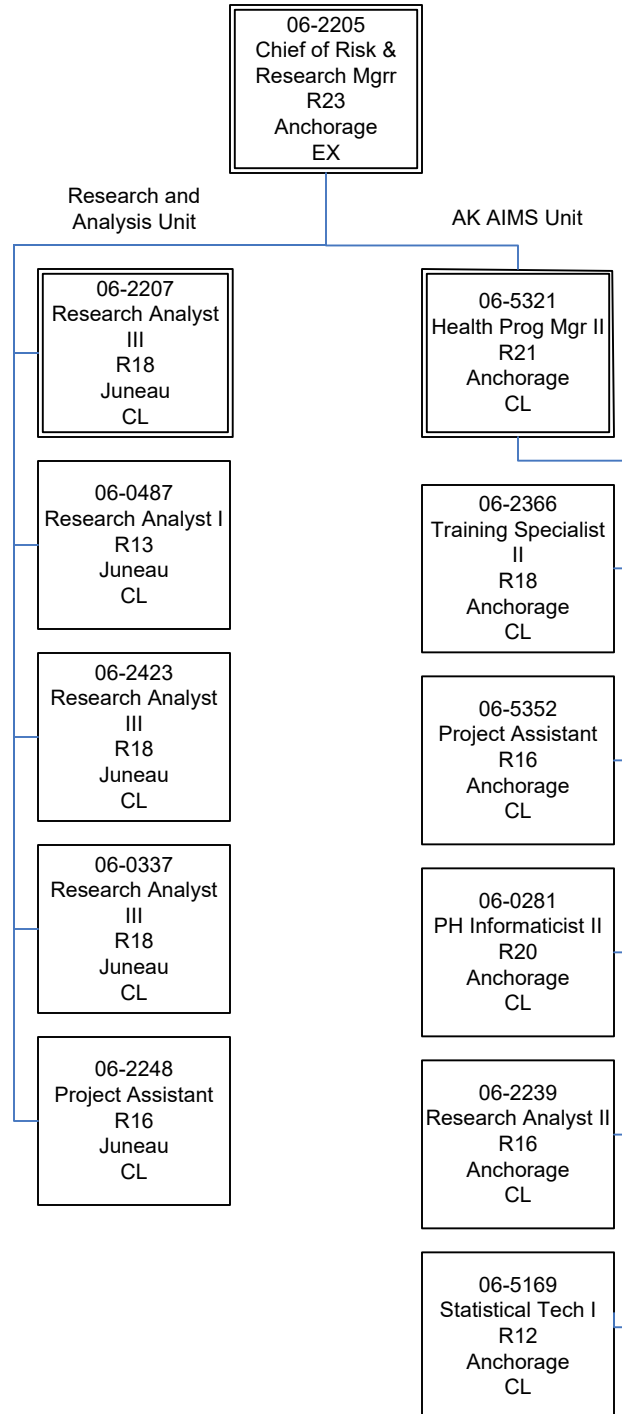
06-2205
Chief of Risk & Research Mgrr
R23
Anchorage
EX

Research and Analysis Unit

06-2207
Research Analyst III
R18
Juneau
CL

06-0487
Research Analyst I
R13
Juneau
CL

06-2423
Research Analyst III
R18
Juneau
CL

06-0337
Research Analyst III
R18
Juneau
CL

06-2248
Project Assistant
R16
Juneau
CL

AK AIMS Unit

06-5321
Health Prog Mgr II
R21
Anchorage
CL

06-2366
Training Specialist II
R18
Anchorage
CL

06-5352
Project Assistant
R16
Anchorage
CL

06-0281
PH Informaticist II
R20
Anchorage
CL

06-2239
Research Analyst II
R16
Anchorage
CL

06-5169
Statistical Tech I
R12
Anchorage
CL